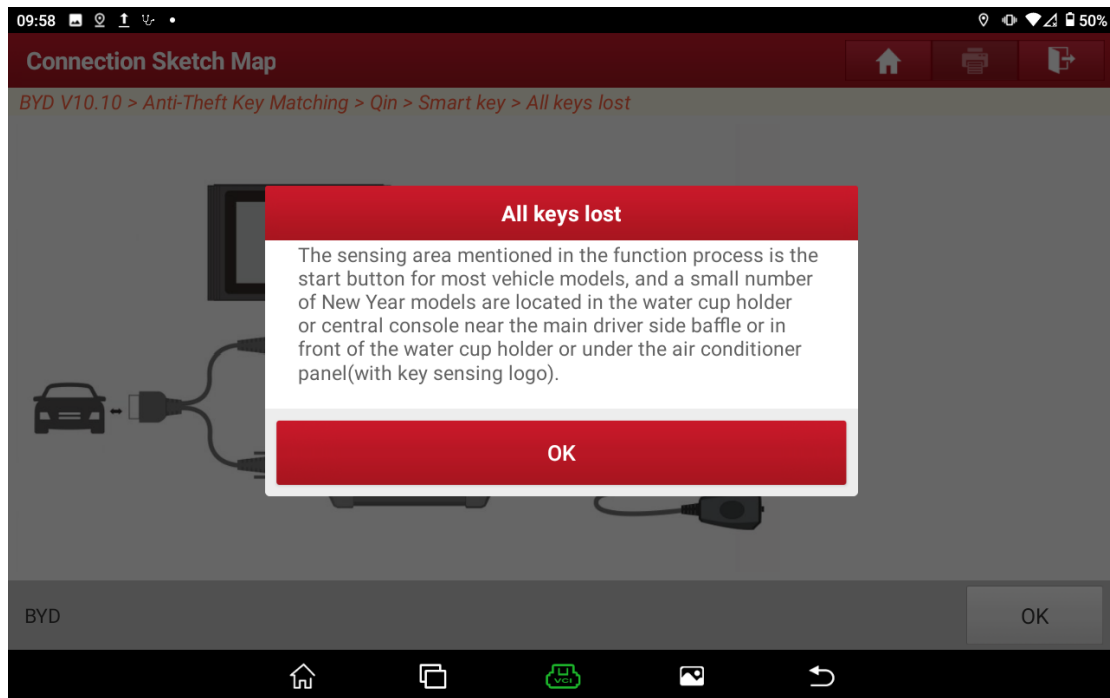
09:58 50%

Connection Sketch Map

BYD V10.10 > Anti-Theft Key Matching > Qin > Smart key > All keys lost

All keys lost

The sensing area mentioned in the function process is the start button for most vehicle models, and a small number of New Year models are located in the water cup holder or central console near the main driver side baffle or in front of the water cup holder or under the air conditioner panel(with key sensing logo).

OK

BYD

OK

VCI